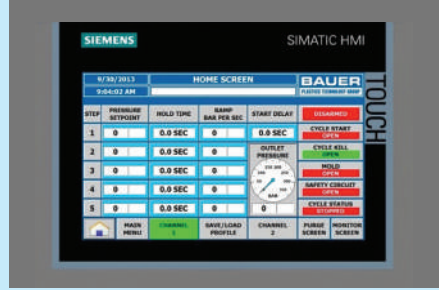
SIEMENS

SIMATIC HMI

TOUCH

9/30/2013

9:04:02 AM

HOME SCREEN

BAUER
PLASTICS TECHNOLOGY GROUP

| STEP | PRESSURE SETPOINT | HOLD TIME | RAMP BAR PER SEC | START DELAY |
|---|---|---|---|---|
| 1 | 0 | 0.0 SEC | 0 | 0.0 SEC |
| 2 | 0 | 0.0 SEC | 0 | |
| 3 | 0 | 0.0 SEC | 0 | |
| 4 | 0 | 0.0 SEC | 0 | |
| 5 | 0 | 0.0 SEC | 0 | 0 |

OUTLET PRESSURE

BAR

DISARMED

CYCLE START
OPEN

CYCLE KILL
OPEN

MOLD
OPEN

SAFETY CIRCUIT
OPEN

CYCLE STATUS
STOPPED

MAIN MENU

CHANNEL 1

SAVE/LOAD PROFILE

CHANNEL 2

PURGE SCREEN

MONITOR SCREEN